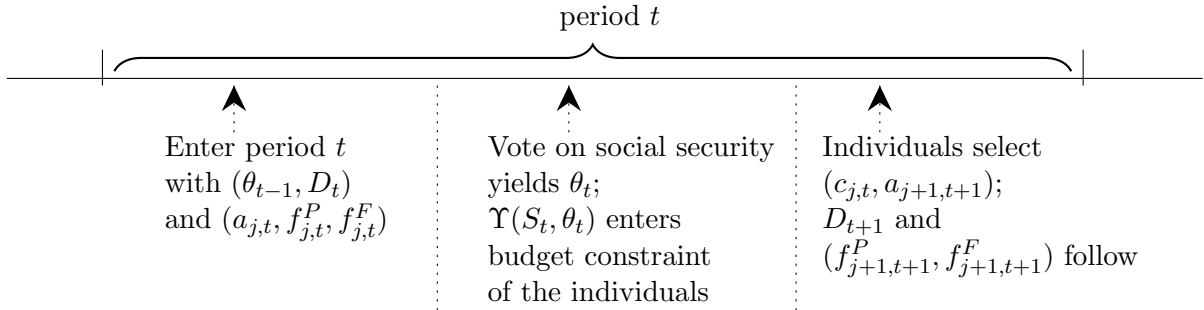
period $t$

Enter period $t$ with $(\theta_{t-1}, D_t)$ and $(a_{j,t}, f^P_{j,t}, f^F_{j,t})$

Vote on social security yields $\theta_t$; $\Upsilon(S_t, \theta_t)$ enters budget constraint of the individuals

Individuals select $(c_{j,t}, a_{j+1,t+1})$; $D_{t+1}$ and $(f^P_{j+1,t+1}, f^F_{j+1,t+1})$ follow